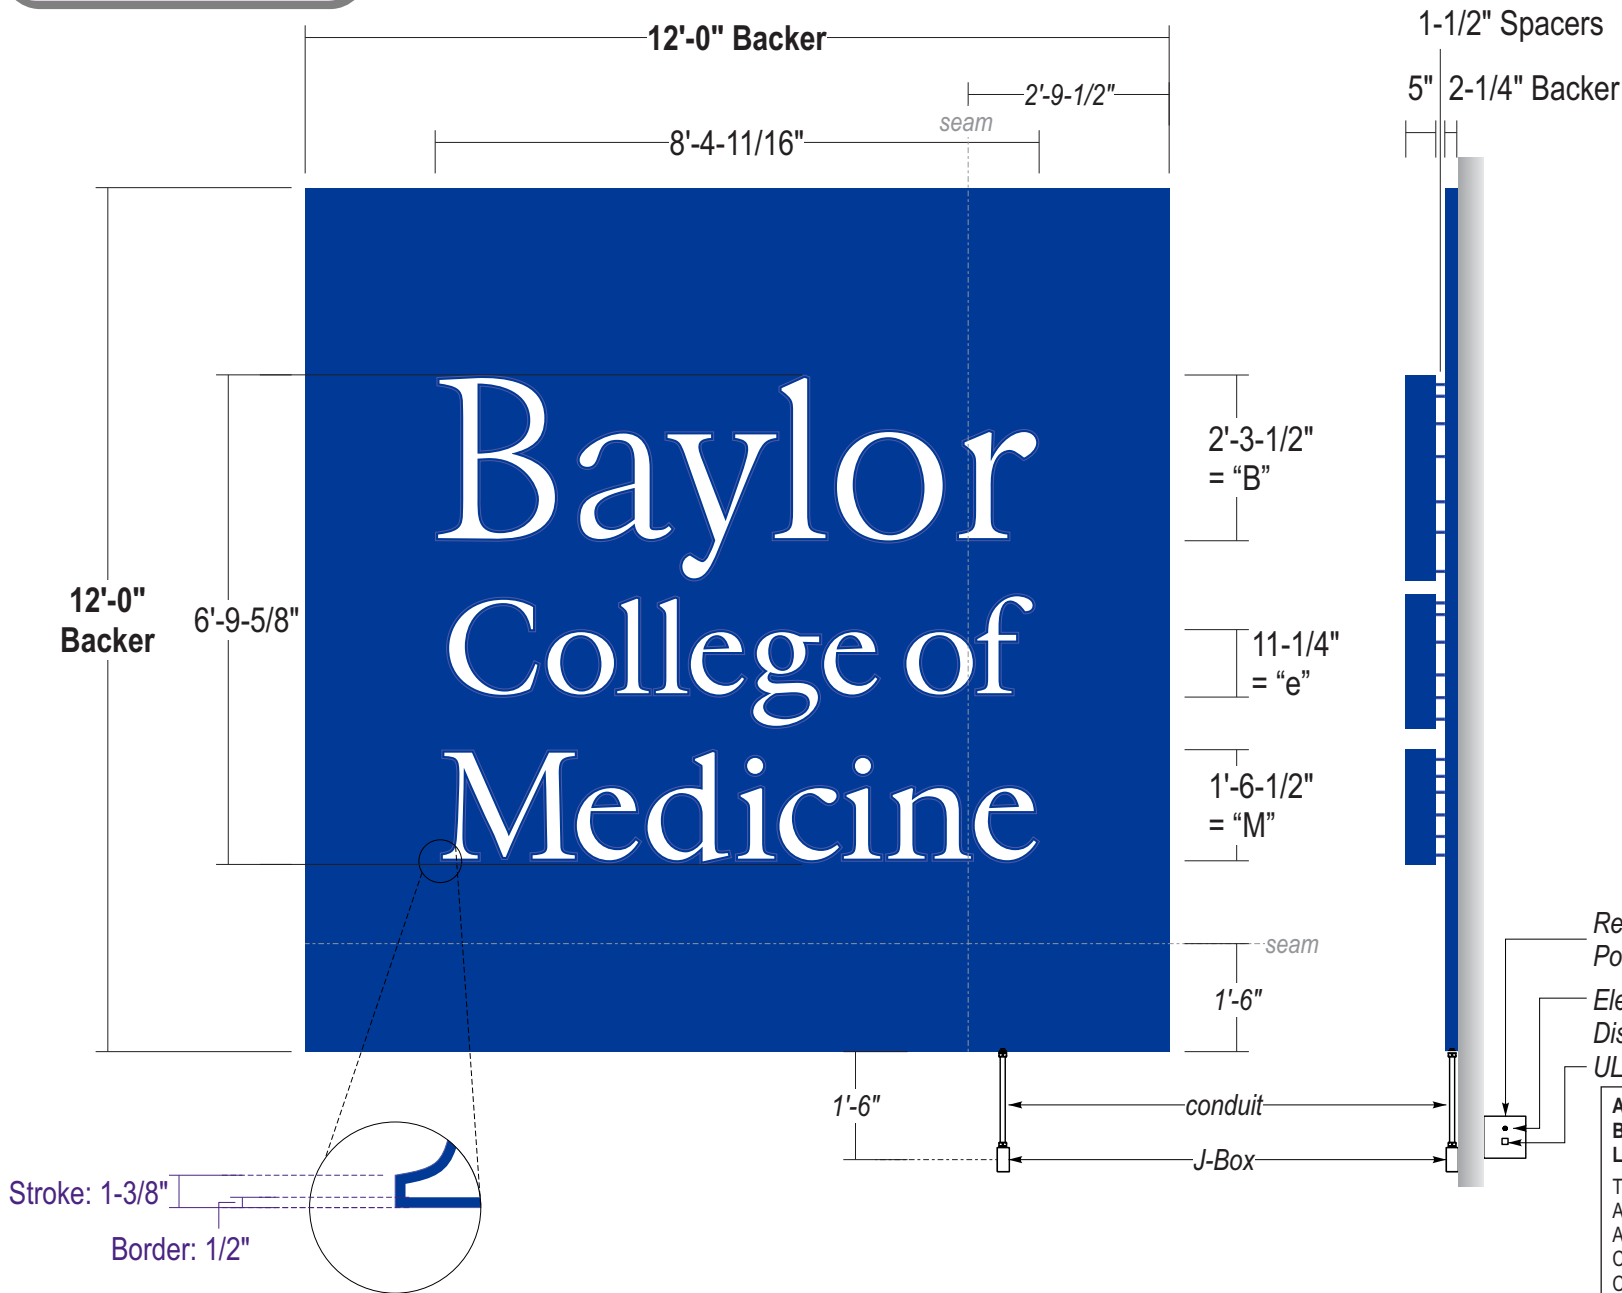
12'-0" Backer

2'-9-1/2"

seam

8'-4-11/16"

1-1/2" Spacers

5" 2-1/4" Backer

12'-0" Backer

6'-9-5/8"

Baylor College of Medicine

2'-3-1/2" = “B”

11-1/4" = “e”

1'-6-1/2" = “M”

seam

1'-6"

Re
Po

Ele
Dis

UL

1'-6"

conduit

J-Box

Stroke: 1-3/8"

Border: 1/2"

A
B
L
T
A
A
C
C